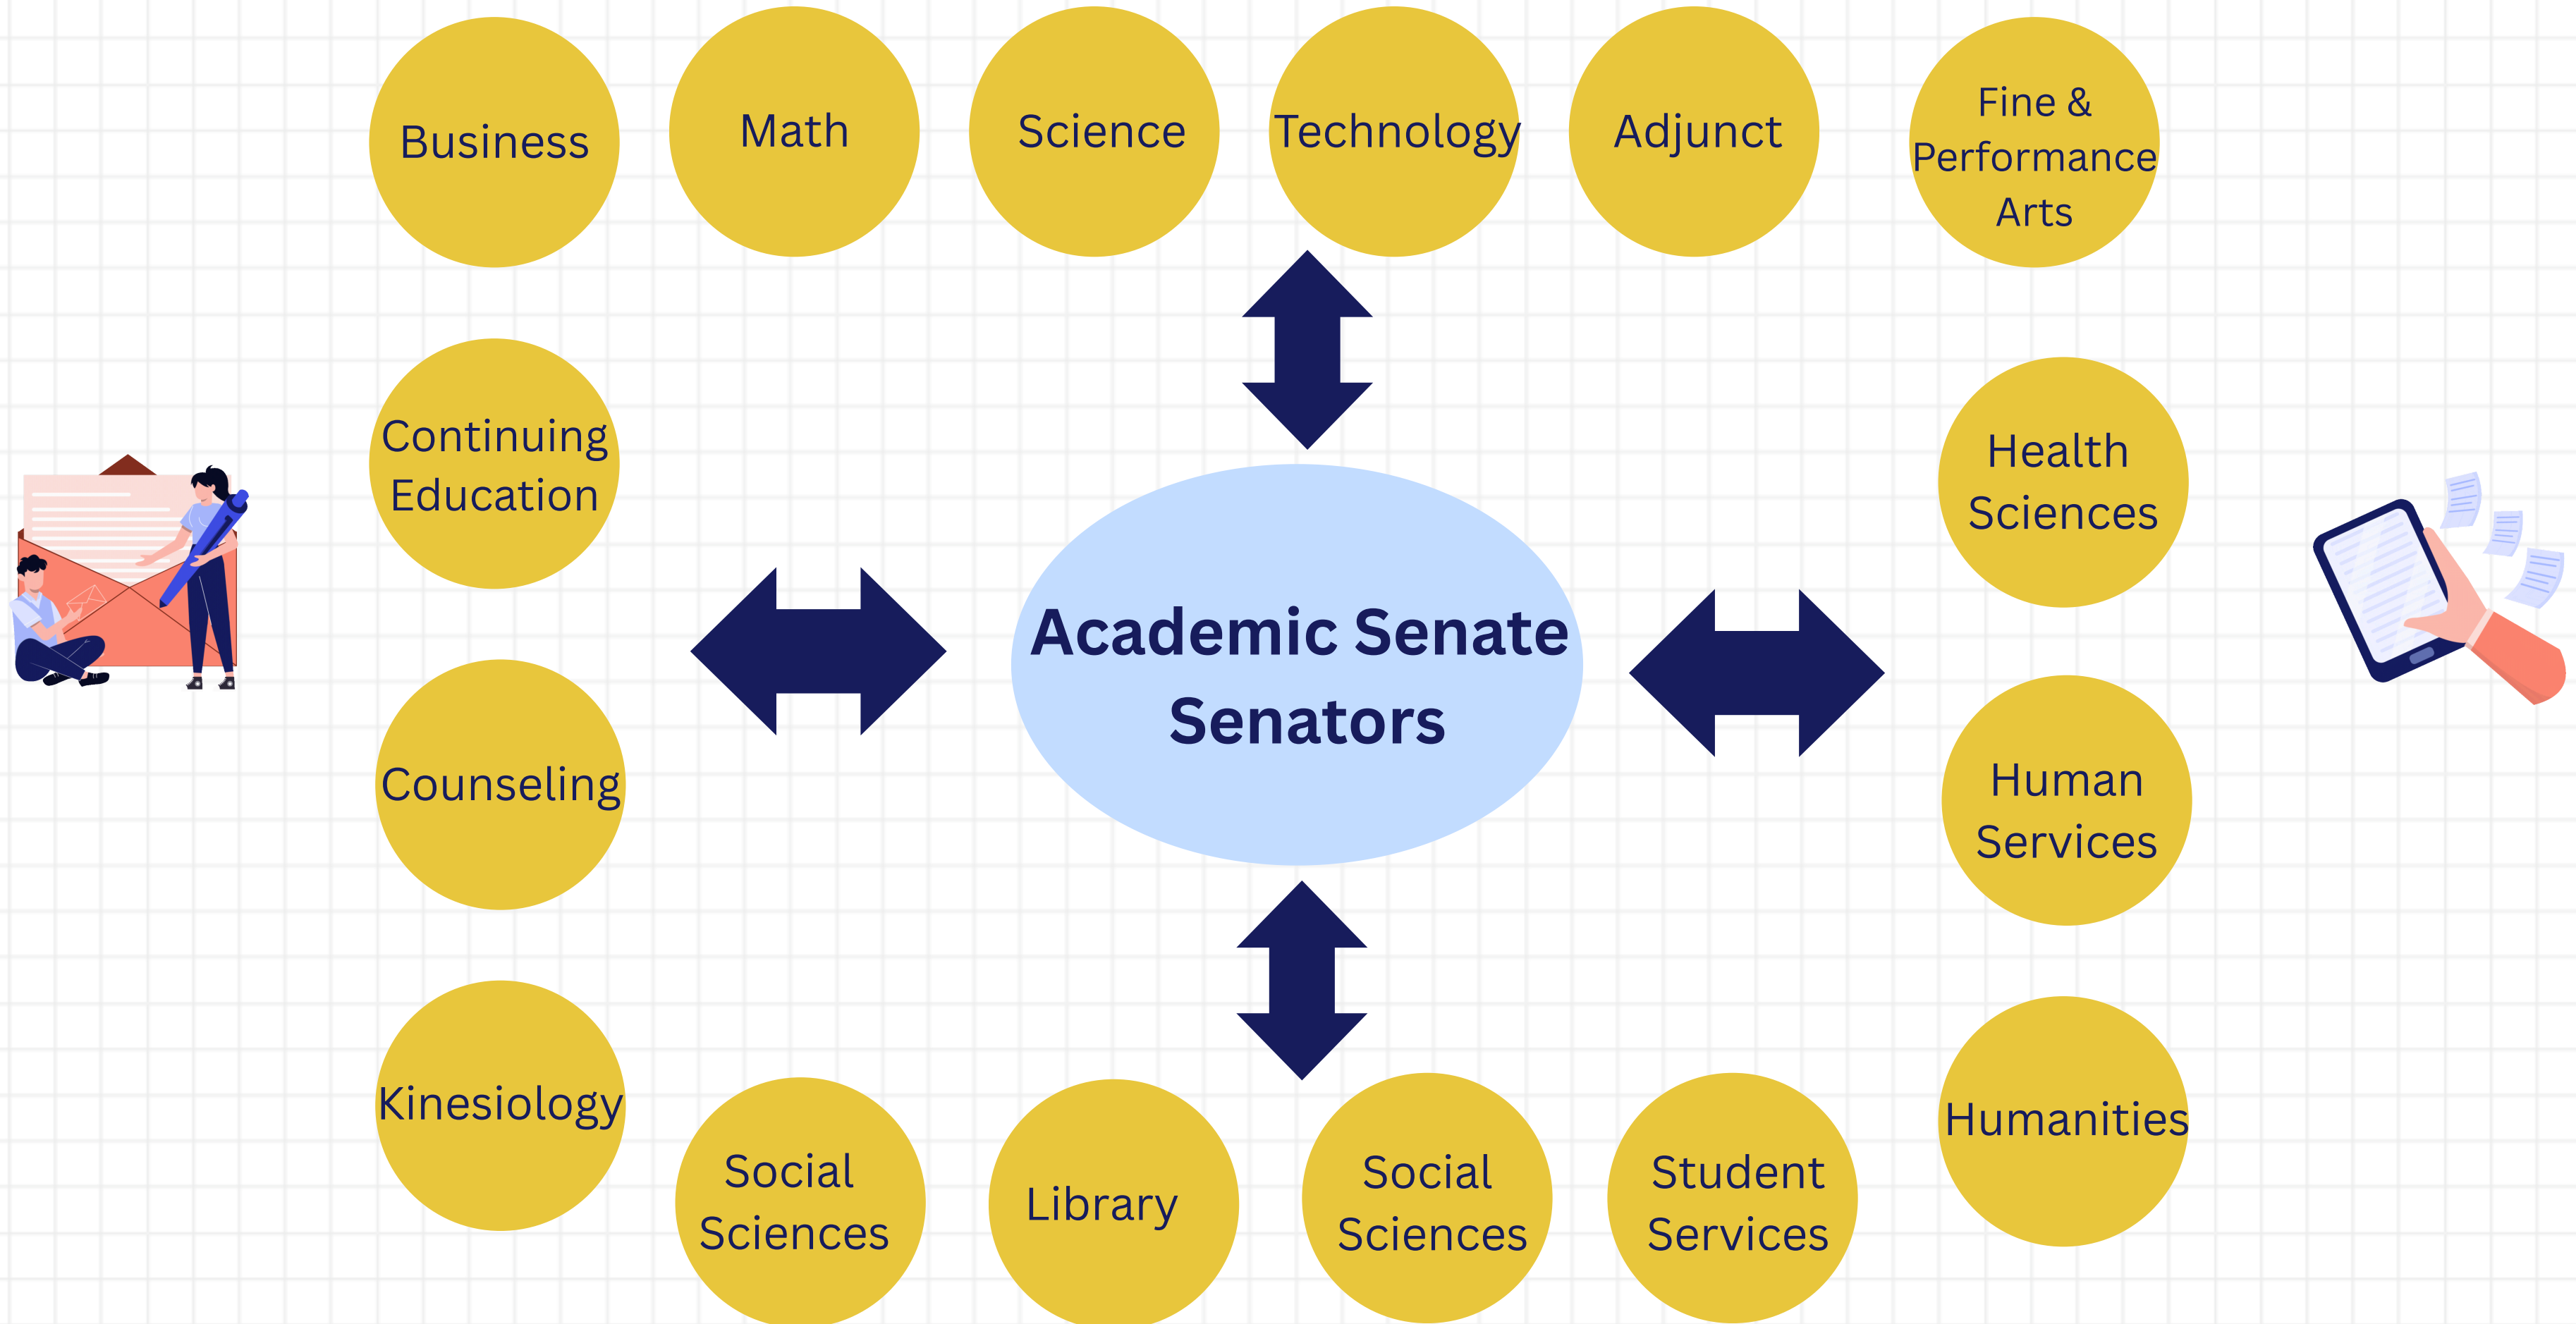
Business

Math

Science

Technology

Adjunct

Fine & Performance Arts

Continuing Education

Health Sciences

Academic Senate Senators

Counseling

Human Services

Kinesiology

Humanities

Social Sciences

Library

Social Sciences

Student Services